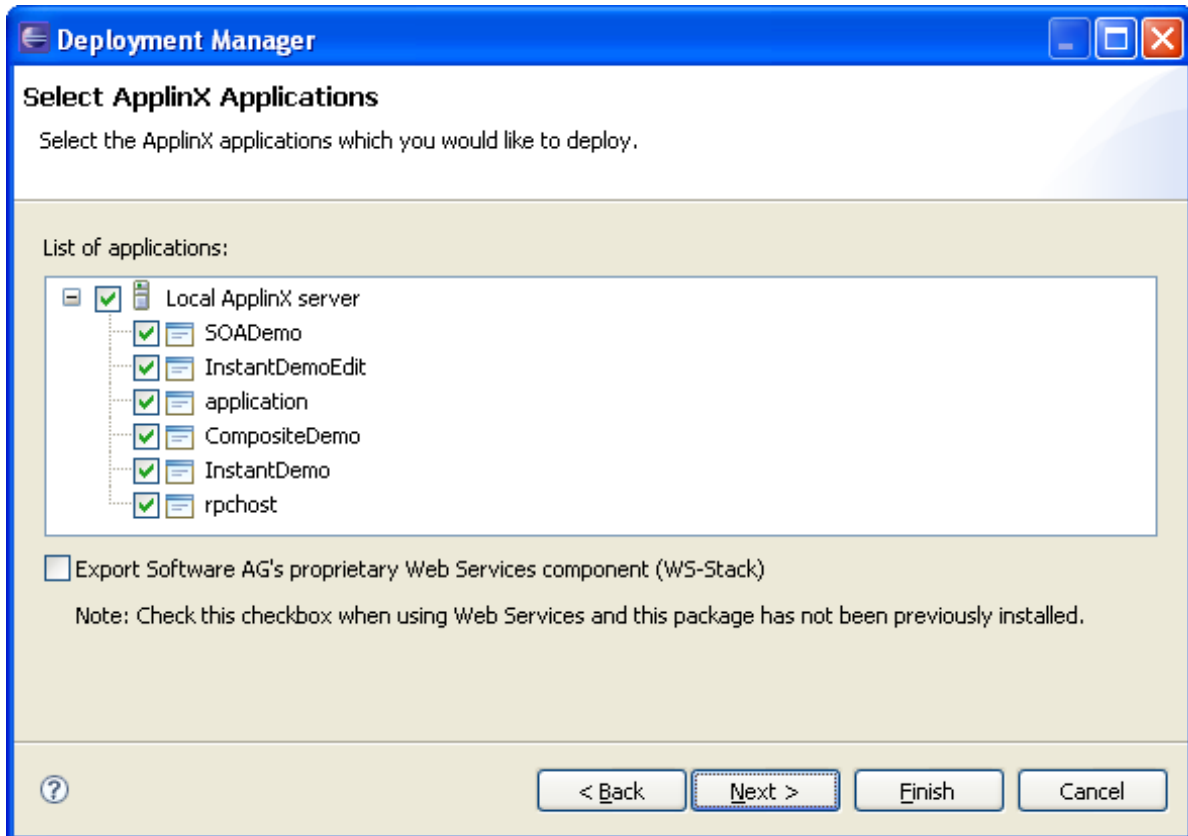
Deployment Manager

Select ApplinX Applications

Select the ApplinX applications which you would like to deploy.

List of applications:

Local ApplinX server
SOADemo
InstantDemoEdit
application
CompositeDemo
InstantDemo
rpchost

Export Software AG's proprietary Web Services component (WS-Stack)

Note: Check this checkbox when using Web Services and this package has not been previously installed.

?

< Back
Next >
Finish
Cancel